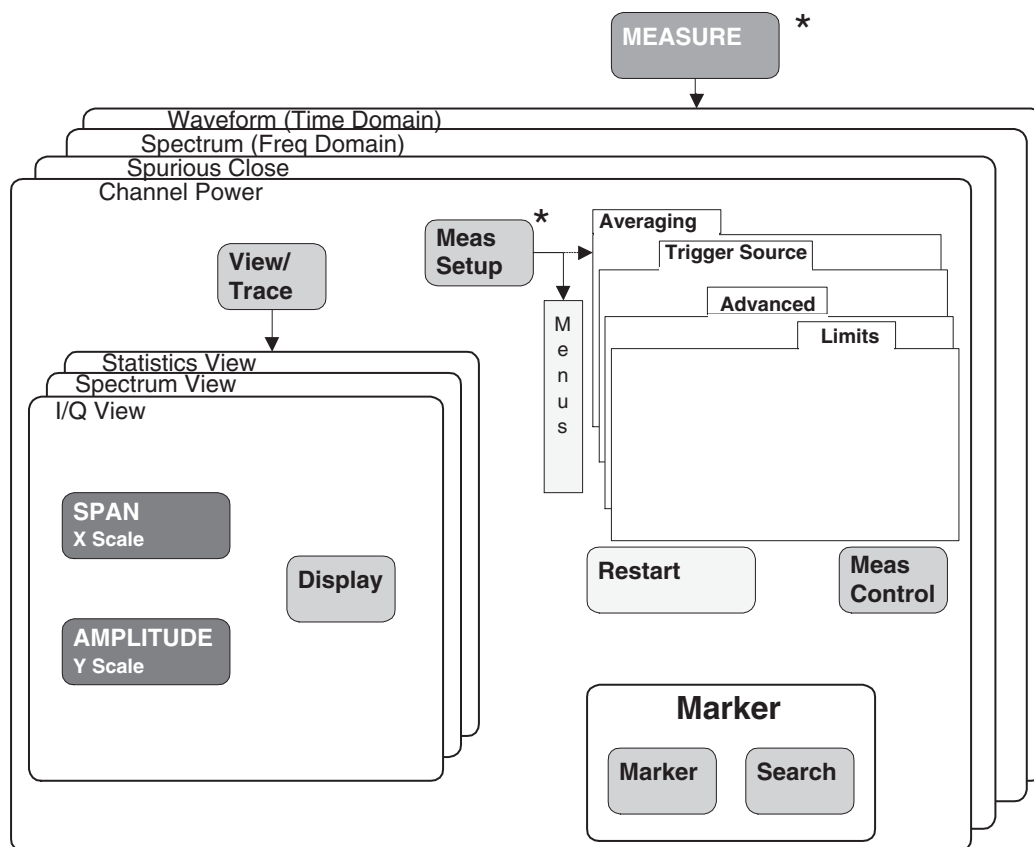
MEASURE *

Waveform (Time Domain)
Spectrum (Freq Domain)
Spurious Close
Channel Power

Meas Setup *

Averaging
Trigger Source
Advanced
Limits

M e n u s

View/ Trace

Statistics View
Spectrum View
I/Q View

SPAN
X Scale

Display

AMPLITUDE
Y Scale

Restart

Meas Control

Marker

Marker

Search